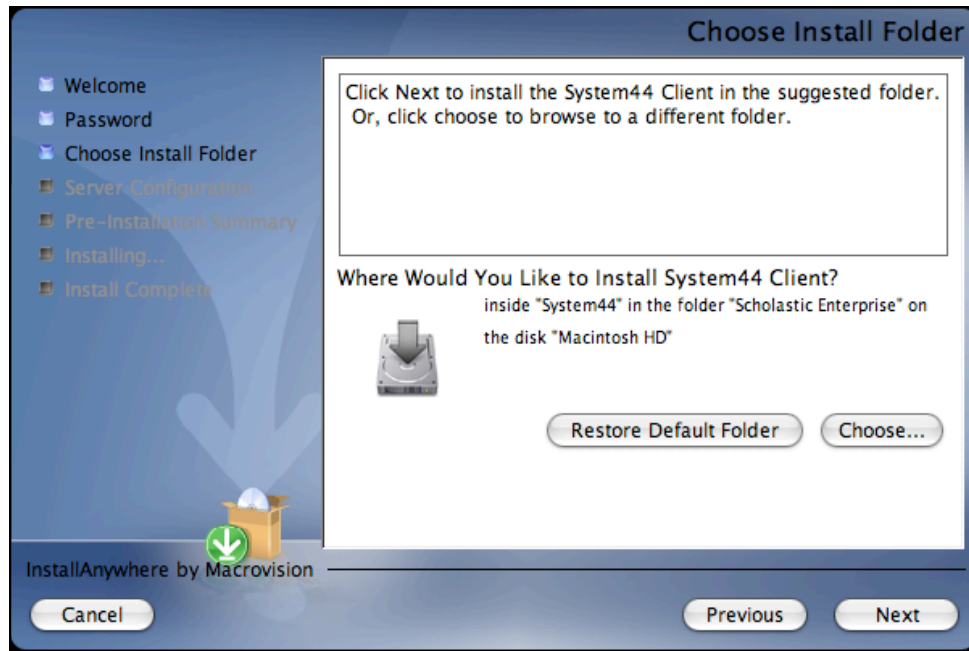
Choose Install Folder

Welcome
Password
Choose Install Folder
Server Configuration
Pre-Installation Summary
Installing...
Install Complete

Click Next to install the System44 Client in the suggested folder. Or, click choose to browse to a different folder.

Where Would You Like to Install System44 Client?

inside "System44" in the folder "Scholastic Enterprise" on the disk "Macintosh HD"

Restore Default Folder
Choose...

InstallAnywhere by Macrovision

Cancel
Previous
Next